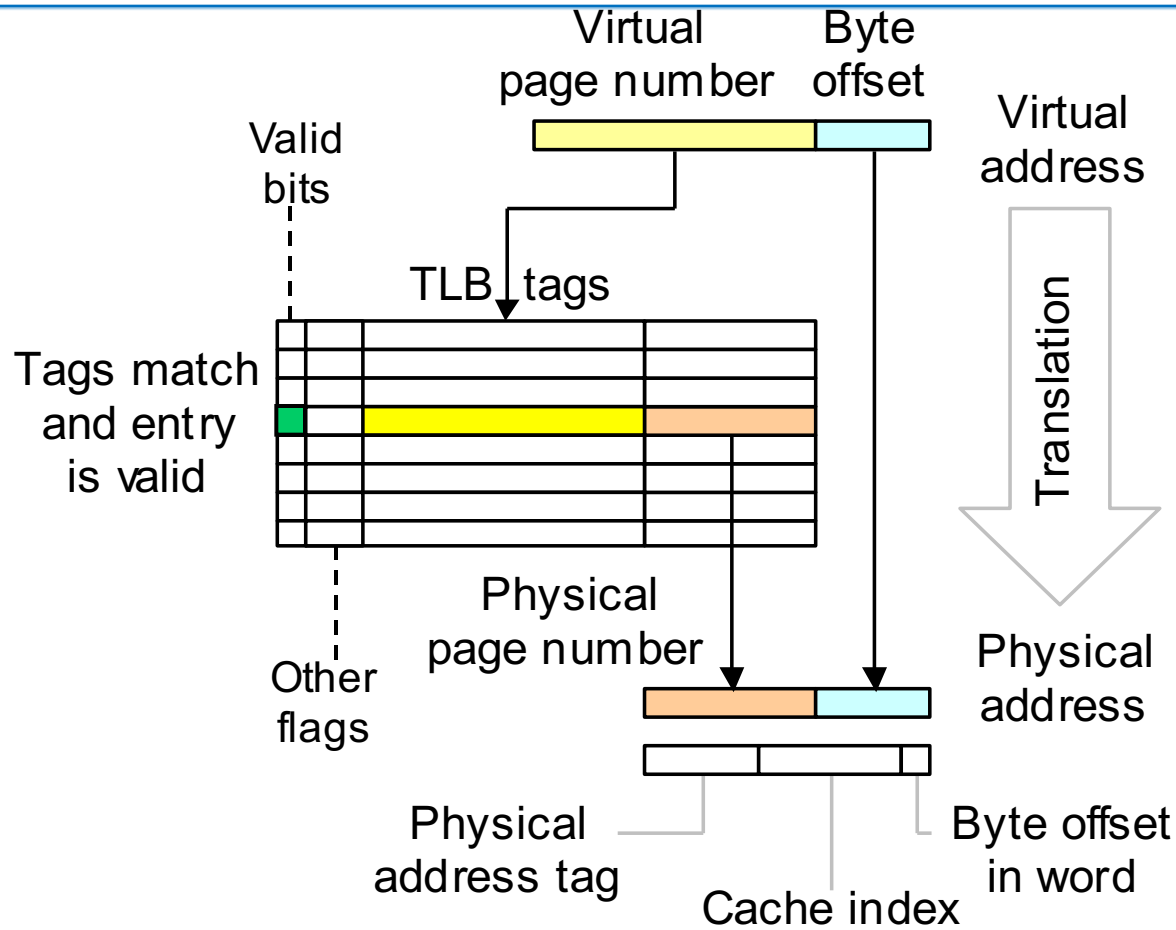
Virtual page number

Byte offset

Virtual address

Valid bits

TLB tags

Translation

Tags match and entry is valid

Physical page number

Other flags

Physical address

Physical address tag

Cache index

Byte offset in word